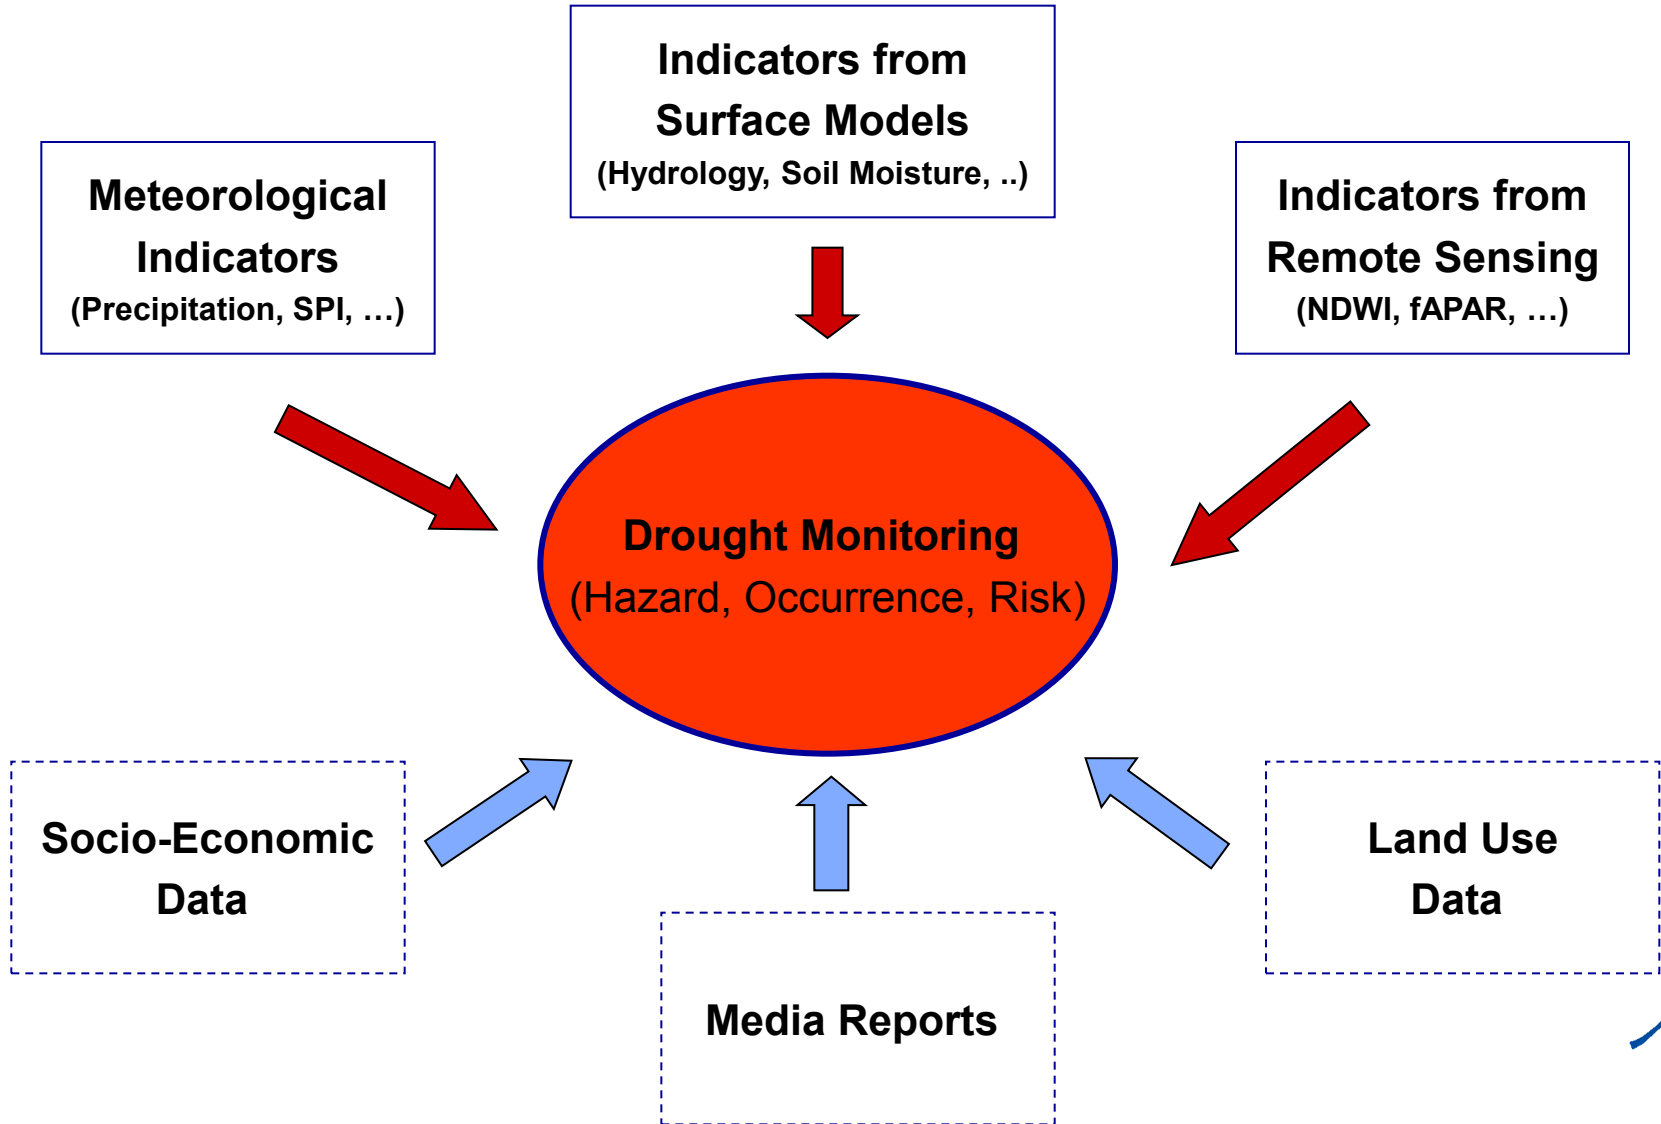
Indicators from Surface Models
(Hydrology, Soil Moisture, ..)

Meteorological Indicators
(Precipitation, SPI, …)

Indicators from Remote Sensing
(NDWI, fAPAR, …)

Drought Monitoring
(Hazard, Occurrence, Risk)

Socio-Economic Data

Land Use Data

Media Reports